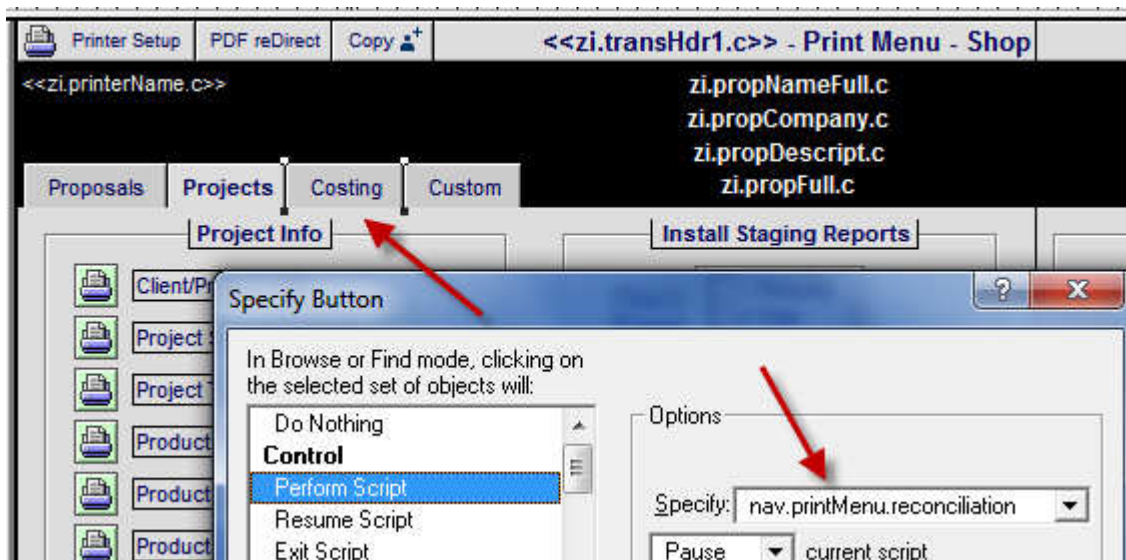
Printer Setup | PDF reDirect | Copy

<<zi.transHdr1.c>> - Print Menu - Shop

<<zi.printerName.c>>

zi.propNameFull.c
zi.propCompany.c
zi.propDescript.c
zi.propFull.c

Proposals | Projects | Costing | Custom

Project Info

Install Staging Reports

Client/Pr

Project

Project

Product

Product

Product

Specify Button

?

X

In Browse or Find mode, clicking on the selected set of objects will:

Do Nothing
Control
Perform Script
Resume Script
Exit Script

Options

Specify: nav.printMenu.reconciliation

Pause current script